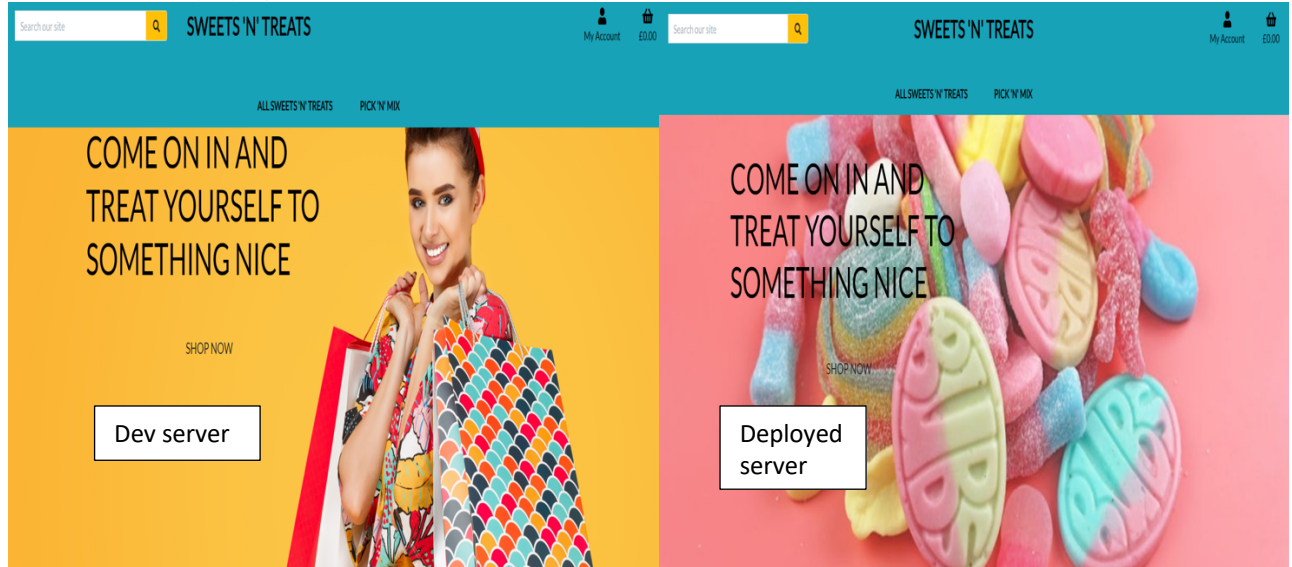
Search our site

SWEETS 'N' TREATS

My Account £0.00

ALL SWEETS 'N' TREATS PICK 'N' MIX

COME ON IN AND TREAT YOURSELF TO SOMETHING NICE

SHOP NOW

Dev server

Search our site

SWEETS 'N' TREATS

My Account £0.00

ALL SWEETS 'N' TREATS PICK 'N' MIX

COME ON IN AND TREAT YOURSELF TO SOMETHING NICE

SHOP NOW

Deployed server